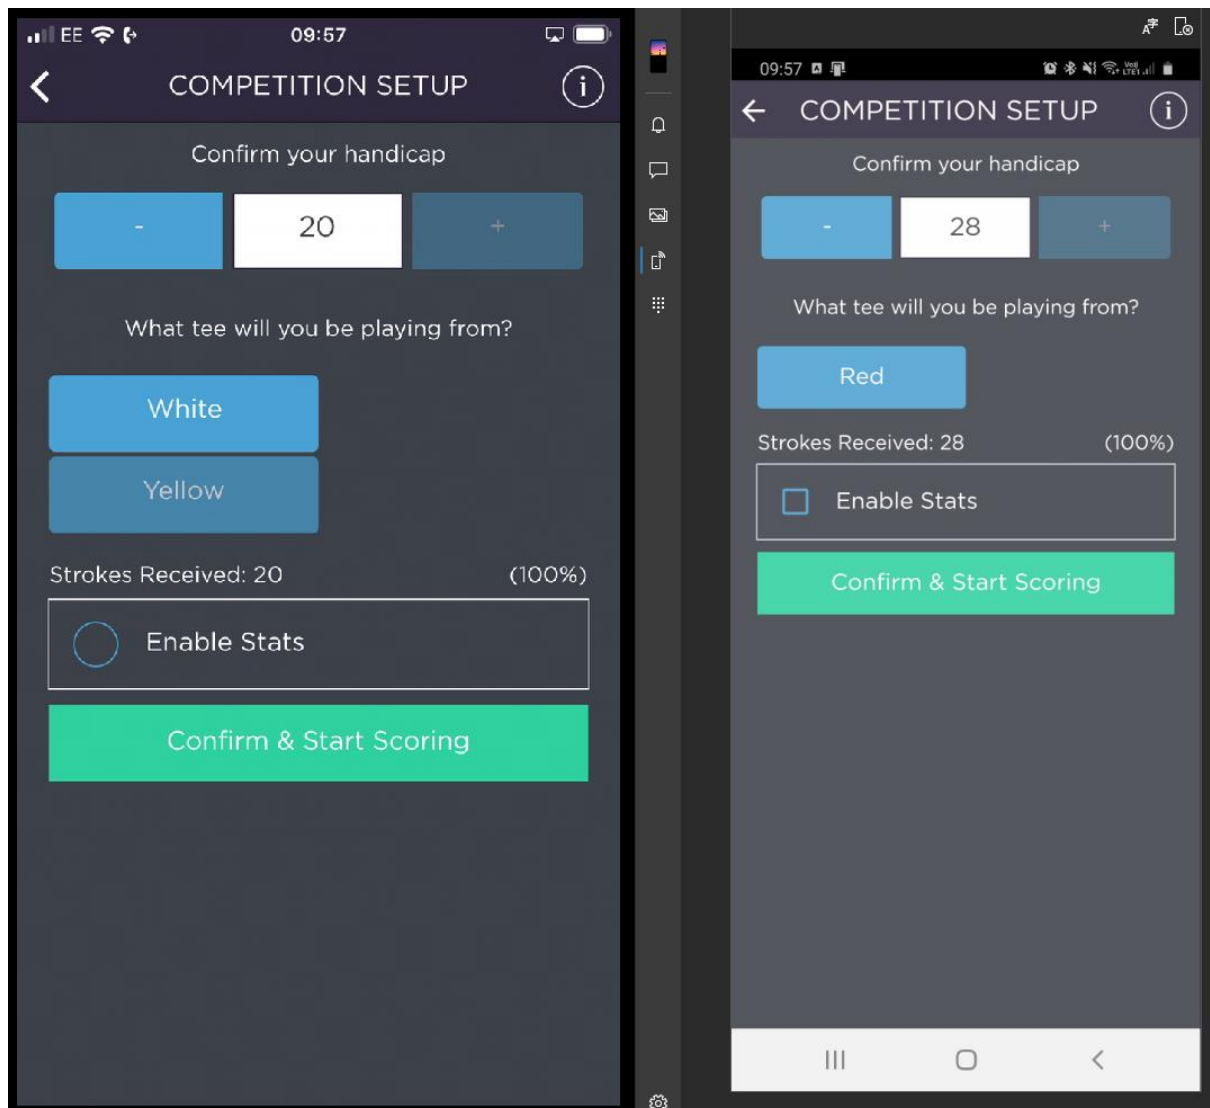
EE 09:57

COMPETITION SETUP

Confirm your handicap

- 20 +

What tee will you be playing from?

White

Yellow

Strokes Received: 20 (100%)

Enable Stats

Confirm & Start Scoring

09:57

COMPETITION SETUP

Confirm your handicap

- 28 +

What tee will you be playing from?

Red

Strokes Received: 28 (100%)

Enable Stats

Confirm & Start Scoring